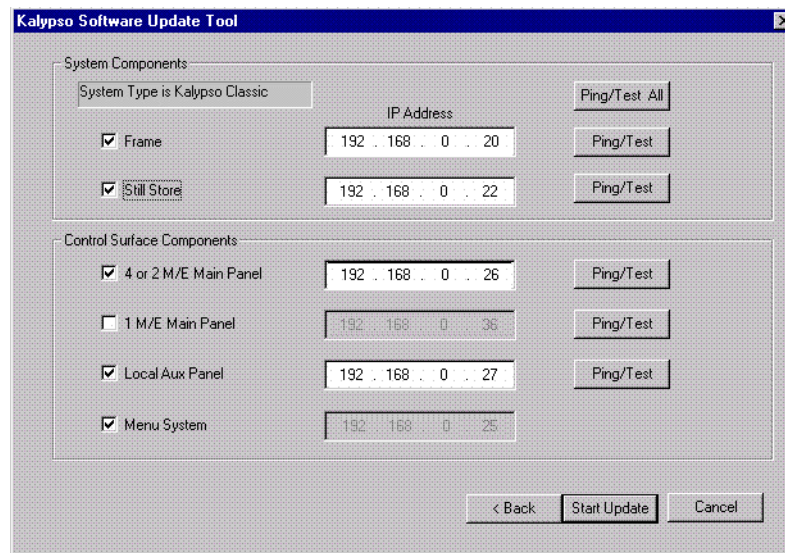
Kalypso Software Update Tool

System Components

System Type is Kalypso Classic

Ping/Test All

IP Address

☑ Frame 192 . 168 . 0 . 20 Ping/Test

☑ Still Store 192 . 168 . 0 . 22 Ping/Test

Control Surface Components

☑ 4 or 2 M/E Main Panel 192 . 168 . 0 . 26 Ping/Test

☐ 1 M/E Main Panel 192 . 168 . 0 . 36 Ping/Test

☑ Local Aux Panel 192 . 168 . 0 . 27 Ping/Test

☑ Menu System 192 . 168 . 0 . 25

< Back Start Update Cancel